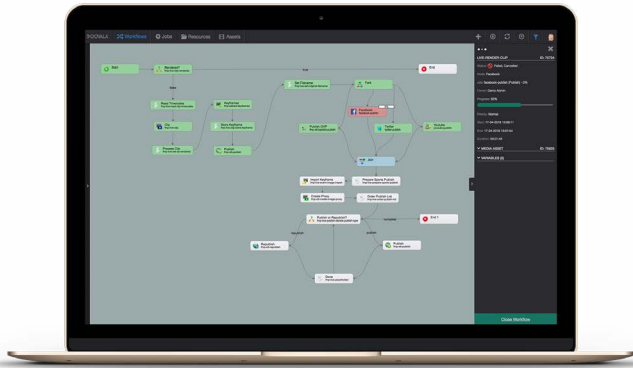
DOOVALA Workflows Jobs Resources Assets

Start
Recipient?
Start
Read Timecodes
Set Timecode
Fork
End
Clip
Facebook
Trim
Cut Keyframe
Save Keyframe
Publish
Twitter
Youtube
Process Clip
Publish
Publish CMS
Join
Import Keyframe
Prepare Social Publish
Create Proxy
Order Publish List
Publish or Republish?
End 1
republish
publish
Republish
Publish
Done

LIVE RENDER CLIP
Facebook
Close Workflow
MEDIA ASSET
VARIABLES